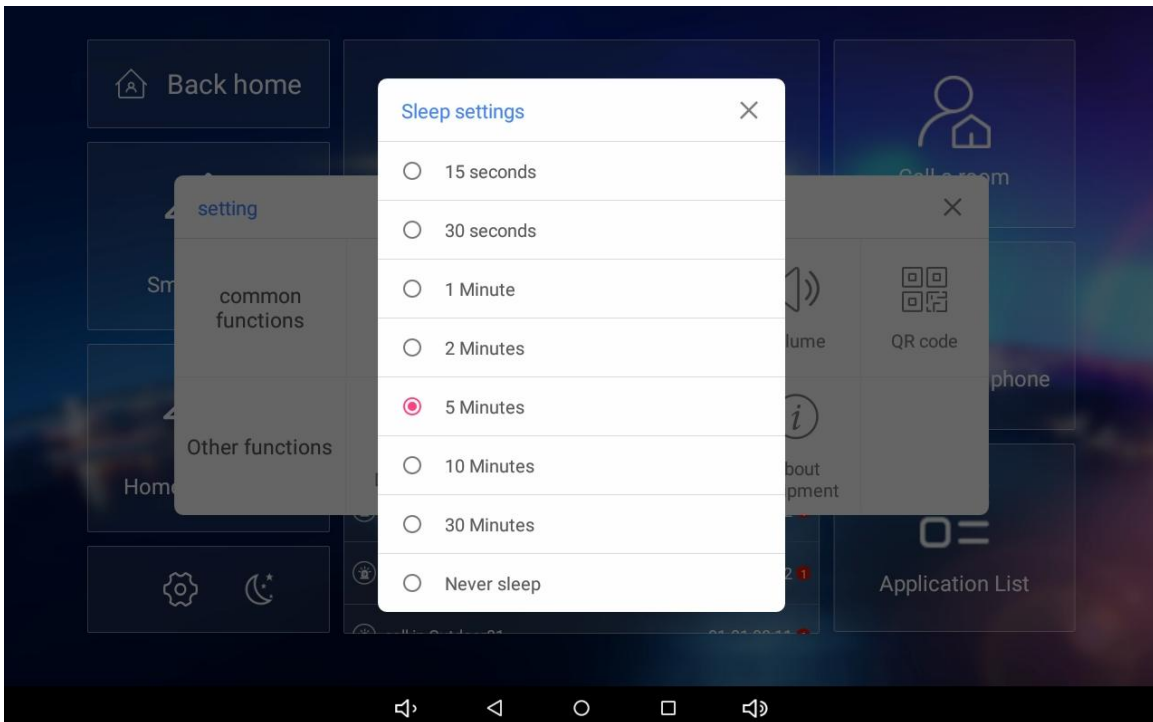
Back home

Sleep settings

15 seconds

30 seconds

1 Minute

2 Minutes

5 Minutes

10 Minutes

30 Minutes

Never sleep

setting

Sm

common functions

Other functions

Hom

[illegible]lume

QR code

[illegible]bout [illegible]pment

Call a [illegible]m

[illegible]phone

Application List